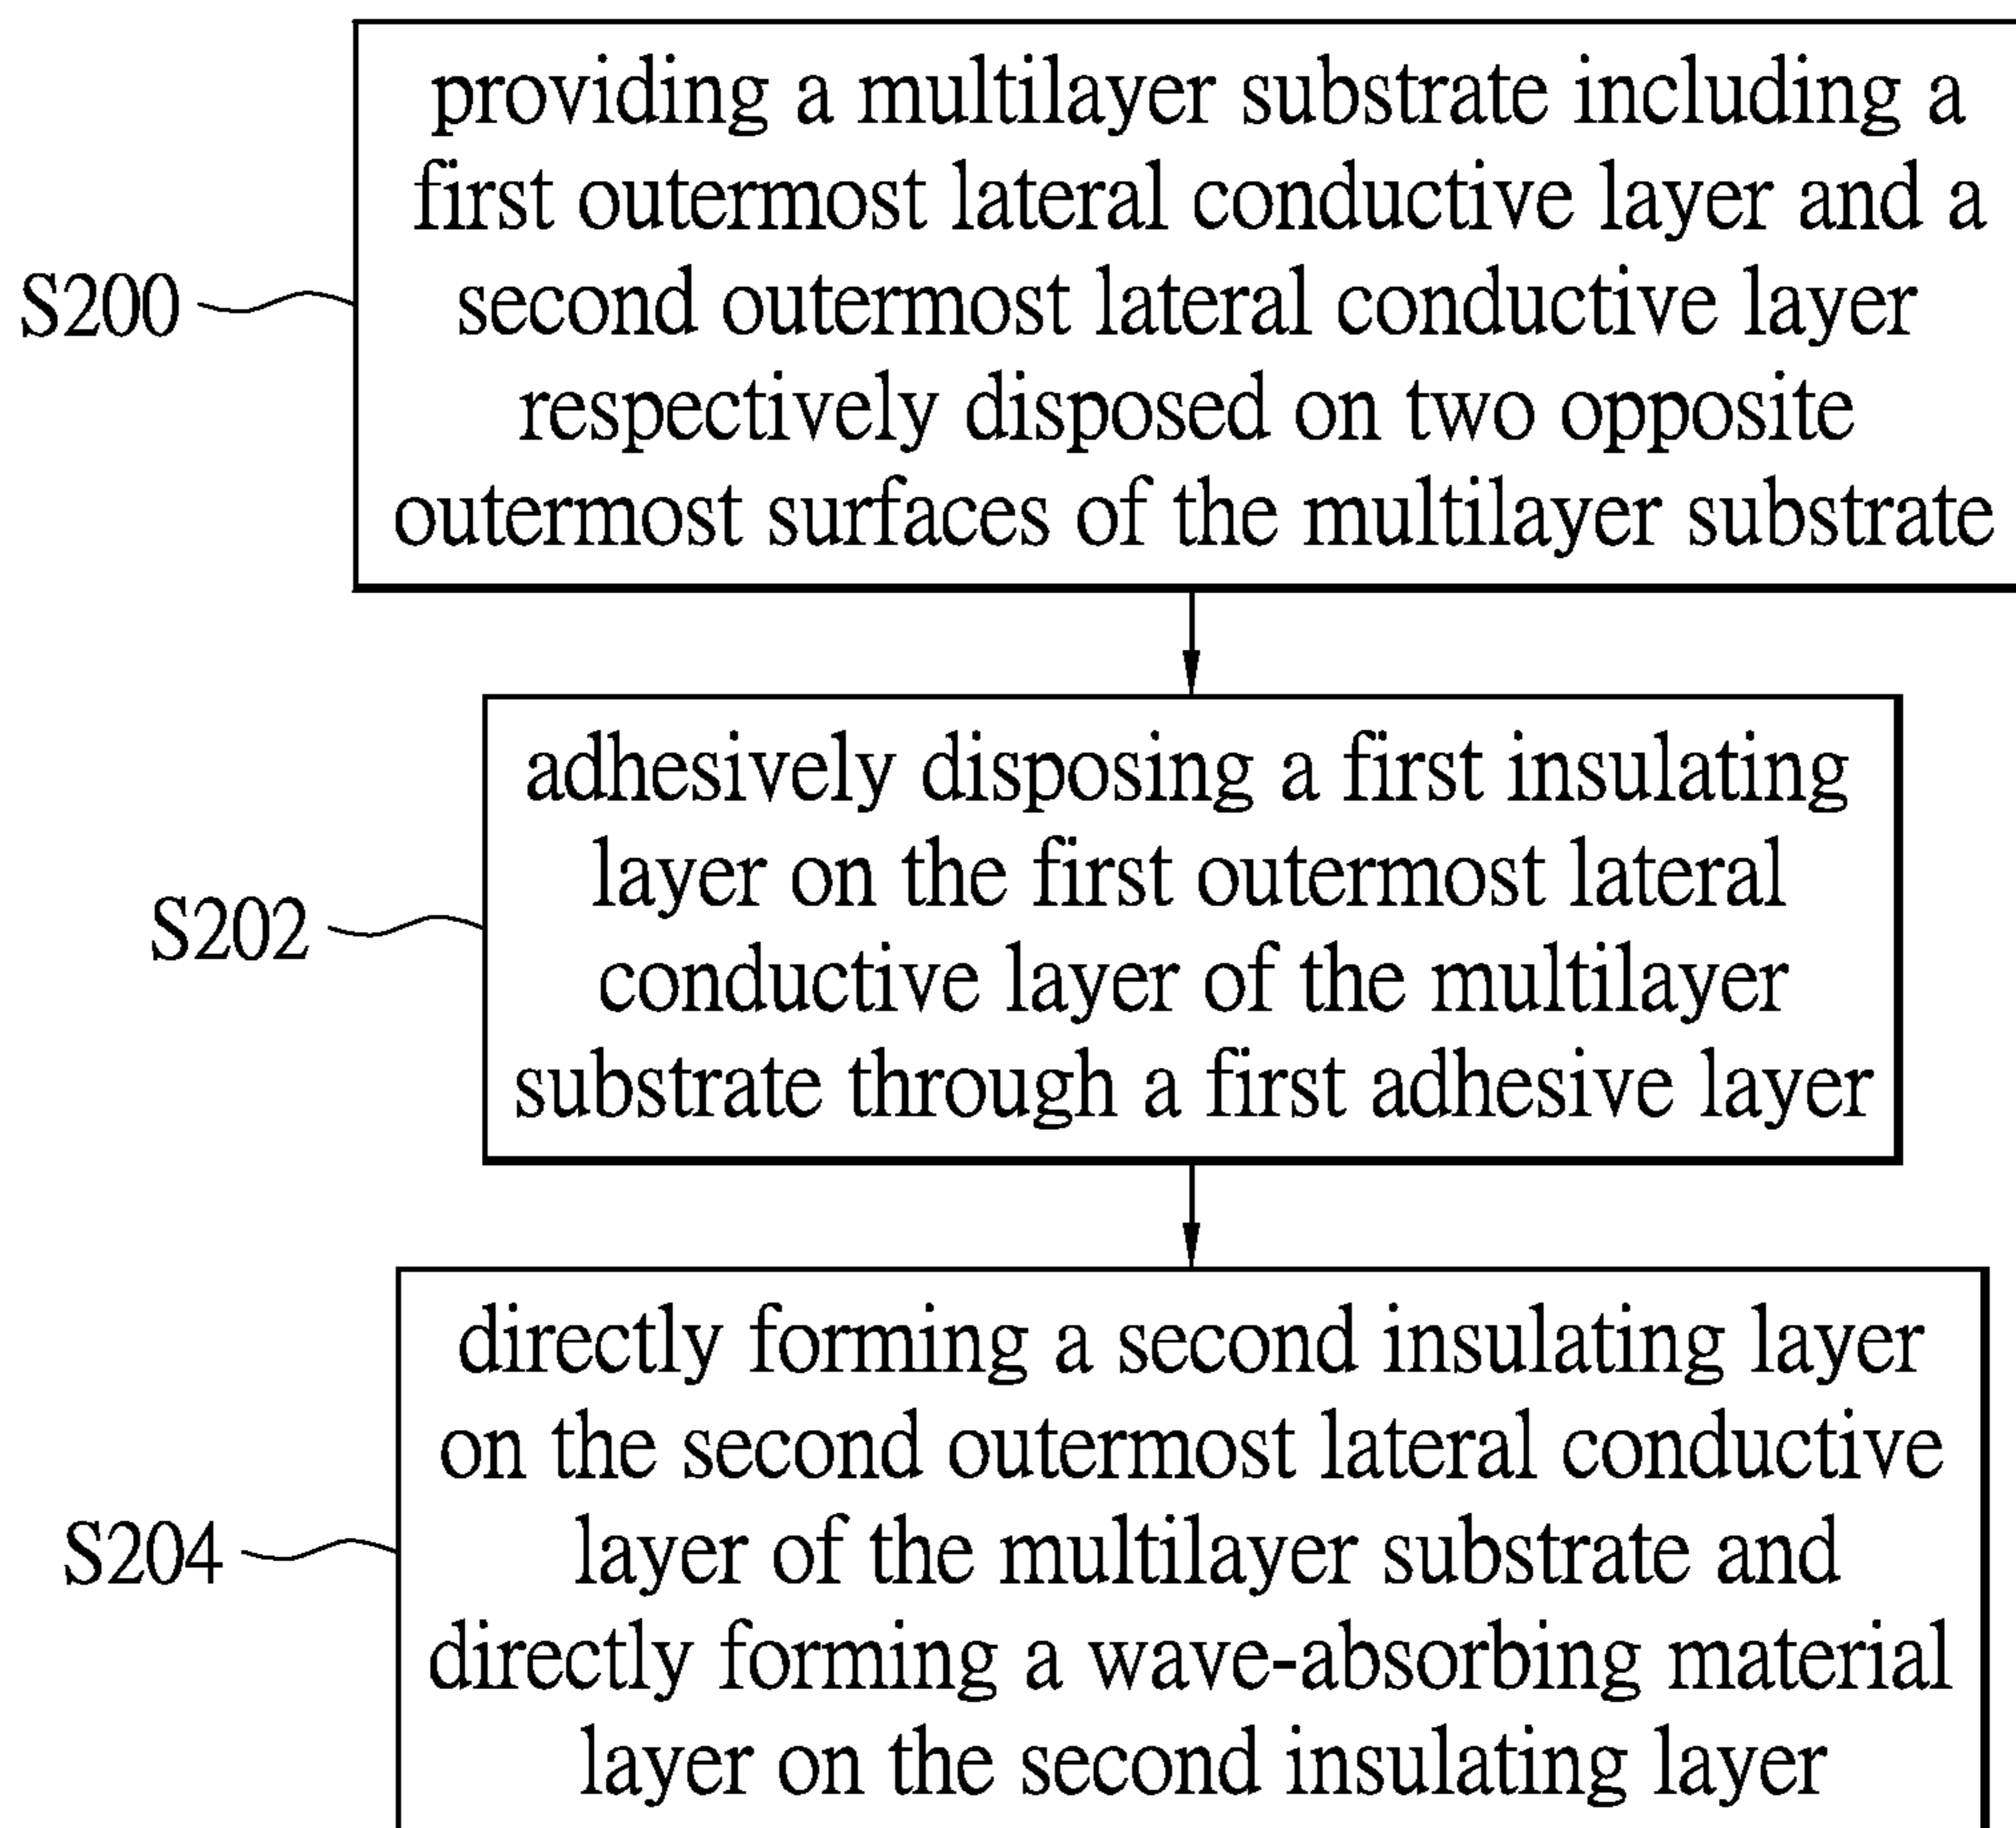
S200

providing a multilayer substrate including a first outermost lateral conductive layer and a second outermost lateral conductive layer respectively disposed on two opposite outermost surfaces of the multilayer substrate

S202

adhesively disposing a first insulating layer on the first outermost lateral conductive layer of the multilayer substrate through a first adhesive layer

S204

directly forming a second insulating layer on the second outermost lateral conductive layer of the multilayer substrate and directly forming a wave-absorbing material layer on the second insulating layer